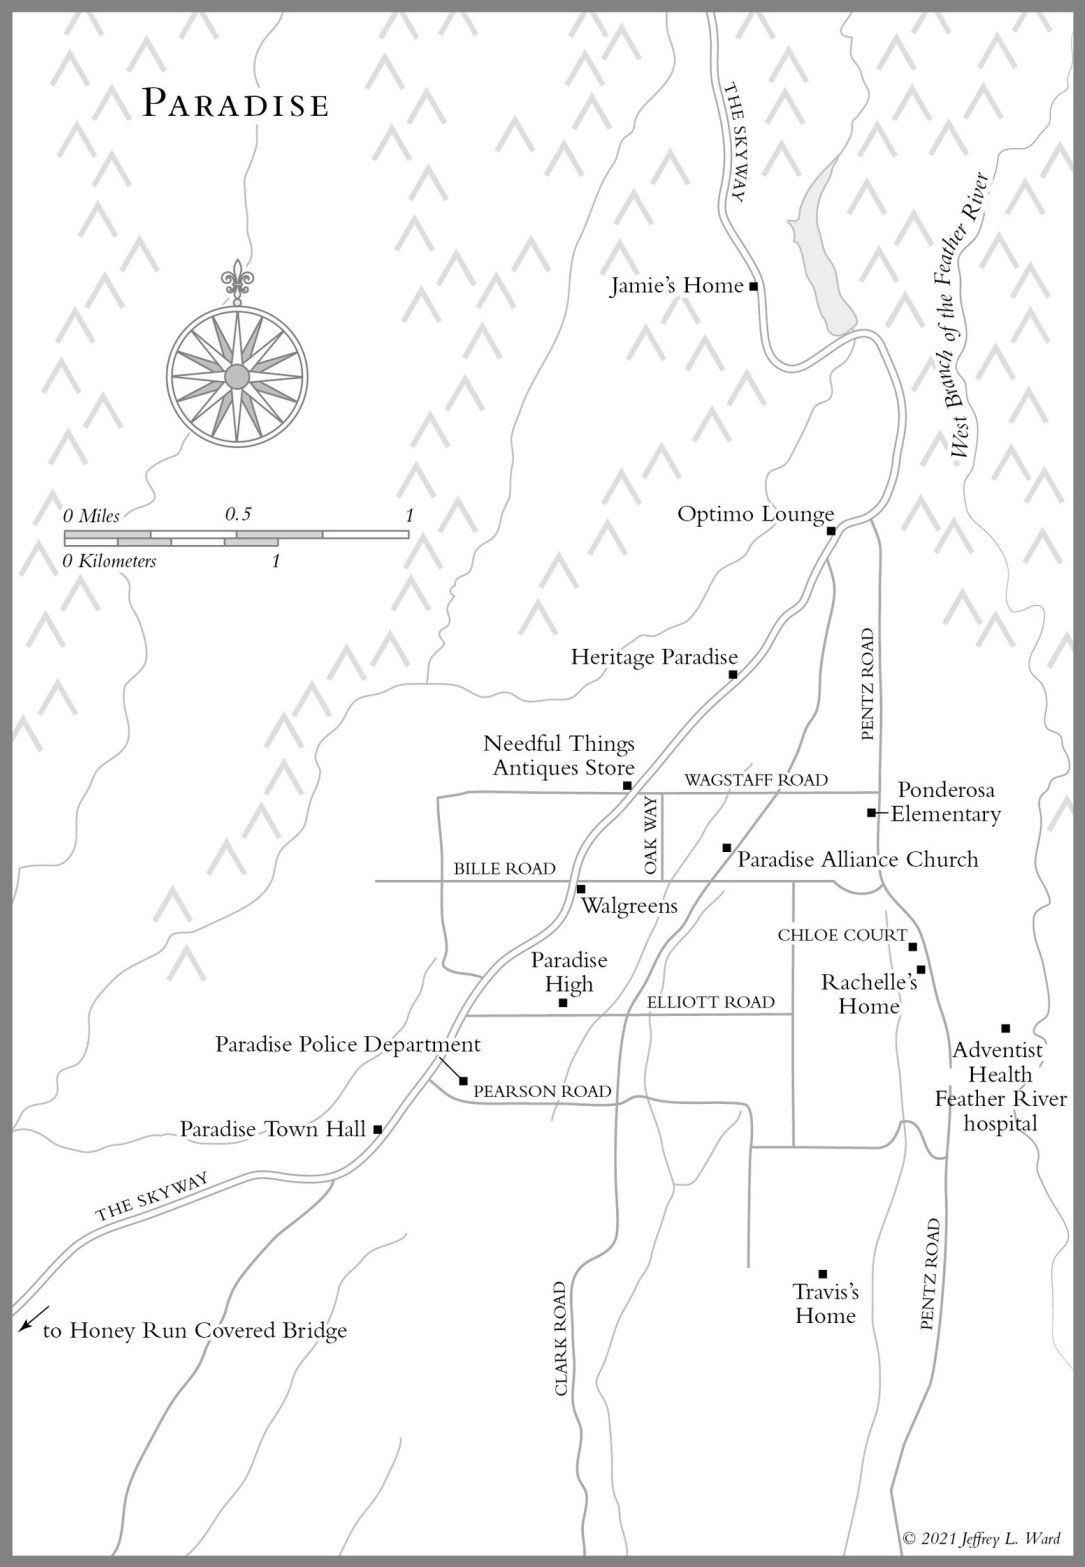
PARADISE

THE SKYWAY

Jamie's Home

West Branch of the Feather River

0 Miles 0.5 1
0 Kilometers 1

Optimo Lounge

PENTZ ROAD

Heritage Paradise

Needful Things Antiques Store

WAGSTAFF ROAD

Ponderosa Elementary

OAK WAY

Paradise Alliance Church

BILLE ROAD

Walgreens

CHLOE COURT

Paradise High

Rachelle's Home

ELLIOTT ROAD

Paradise Police Department

Adventist Health Feather River hospital

PEARSON ROAD

Paradise Town Hall

THE SKYWAY

Travis's Home

PENTZ ROAD

to Honey Run Covered Bridge

CLARK ROAD

© 2021 Jeffrey L. Ward